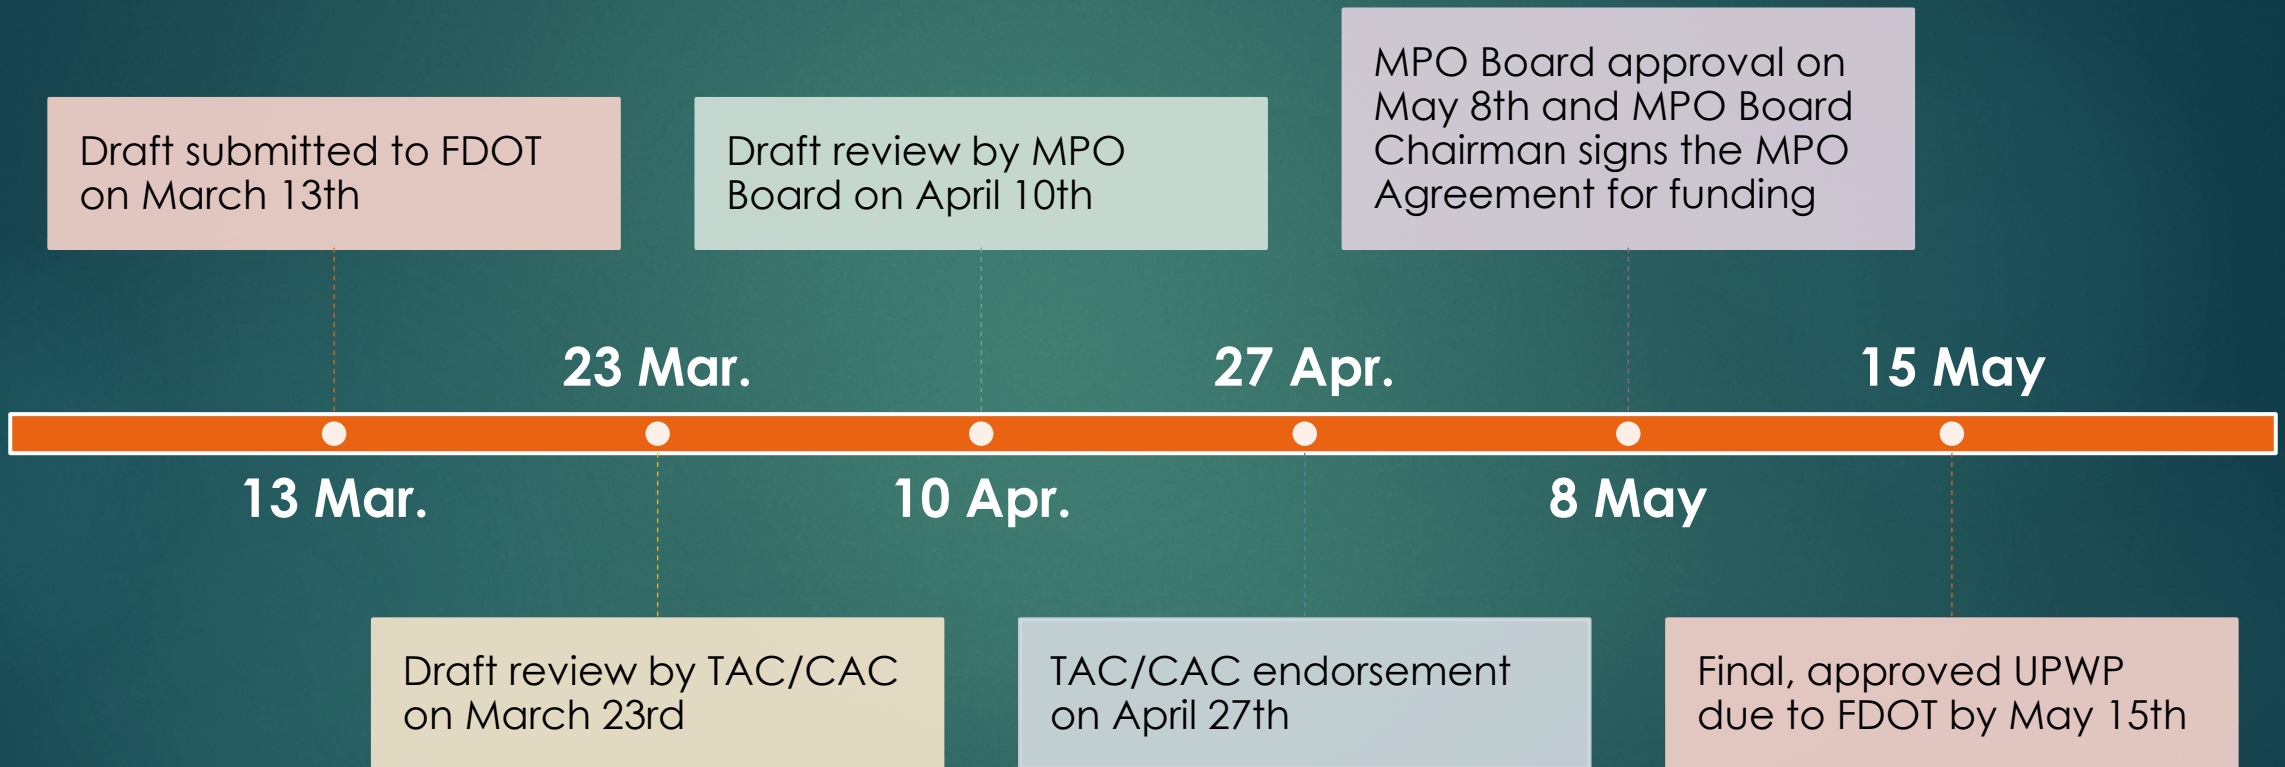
Draft submitted to FDOT on March 13th

Draft review by MPO Board on April 10th

MPO Board approval on May 8th and MPO Board Chairman signs the MPO Agreement for funding

23 Mar.

27 Apr.

15 May

13 Mar.

10 Apr.

8 May

Draft review by TAC/CAC on March 23rd

TAC/CAC endorsement on April 27th

Final, approved UPWP due to FDOT by May 15th